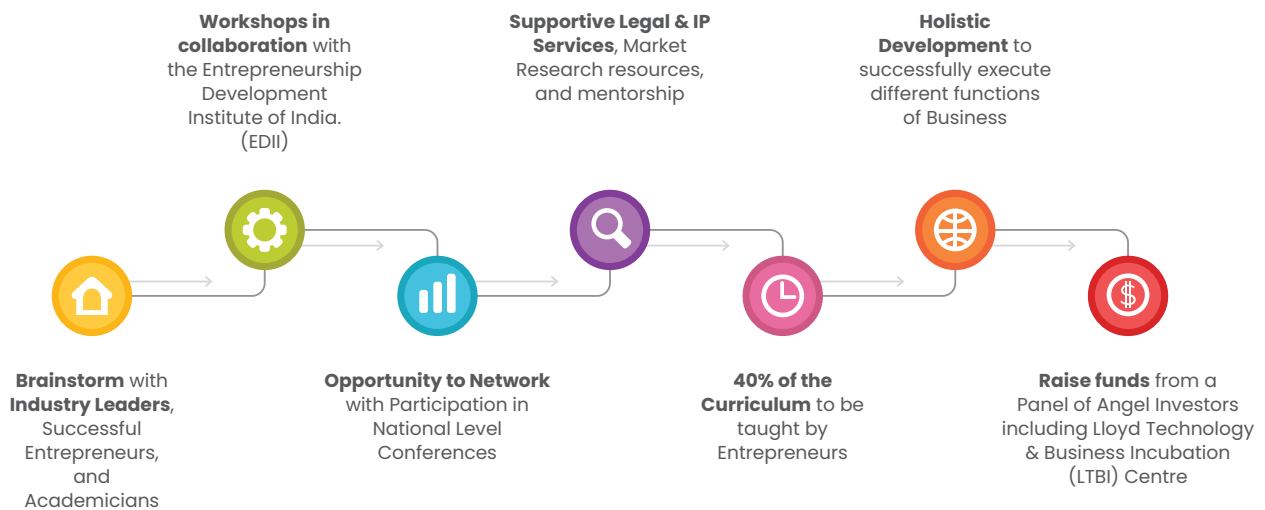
**Workshops in collaboration** with the Entrepreneurship Development Institute of India. (EDII)

**Supportive Legal & IP Services**, Market Research resources, and mentorship

**Holistic Development** to successfully execute different functions of Business

**Brainstorm** with **Industry Leaders**, Successful Entrepreneurs, and Academicians

**Opportunity to Network** with Participation in National Level Conferences

**40% of the Curriculum** to be taught by Entrepreneurs

**Raise funds** from a Panel of Angel Investors including Lloyd Technology & Business Incubation (LTBI) Centre